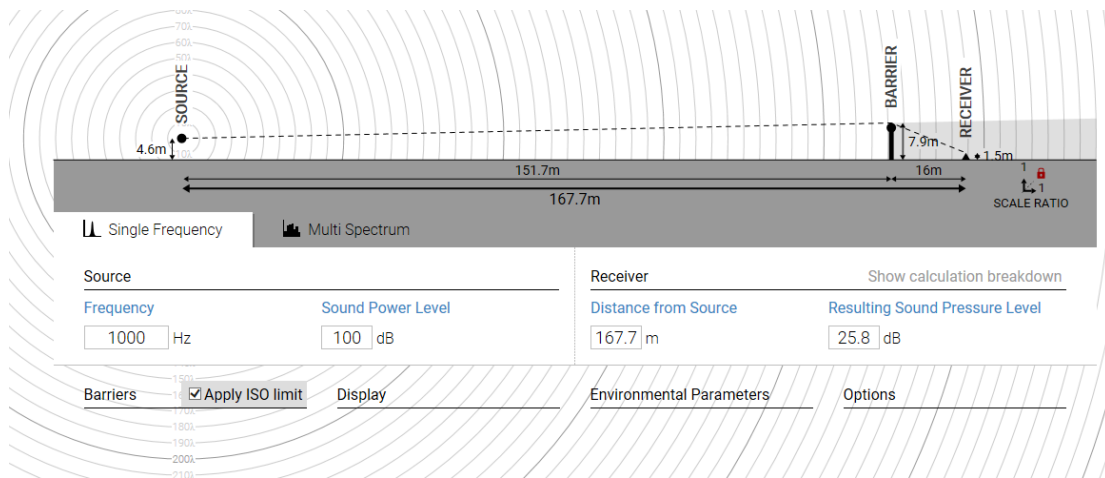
70λ
60λ
50λ
SOURCE
BARRIER
RECEIVER
4.6m
7.9m
1.5m
151.7m
16m
167.7m
1
1
SCALE RATIO

Single Frequency
Multi Spectrum

Source
Frequency
1000 Hz
Sound Power Level
100 dB

Receiver
Show calculation breakdown
Distance from Source
167.7 m
Resulting Sound Pressure Level
25.8 dB

Barriers
Apply ISO limit
Display
Environmental Parameters
Options

150λ
180λ
190λ
200λ
210λ